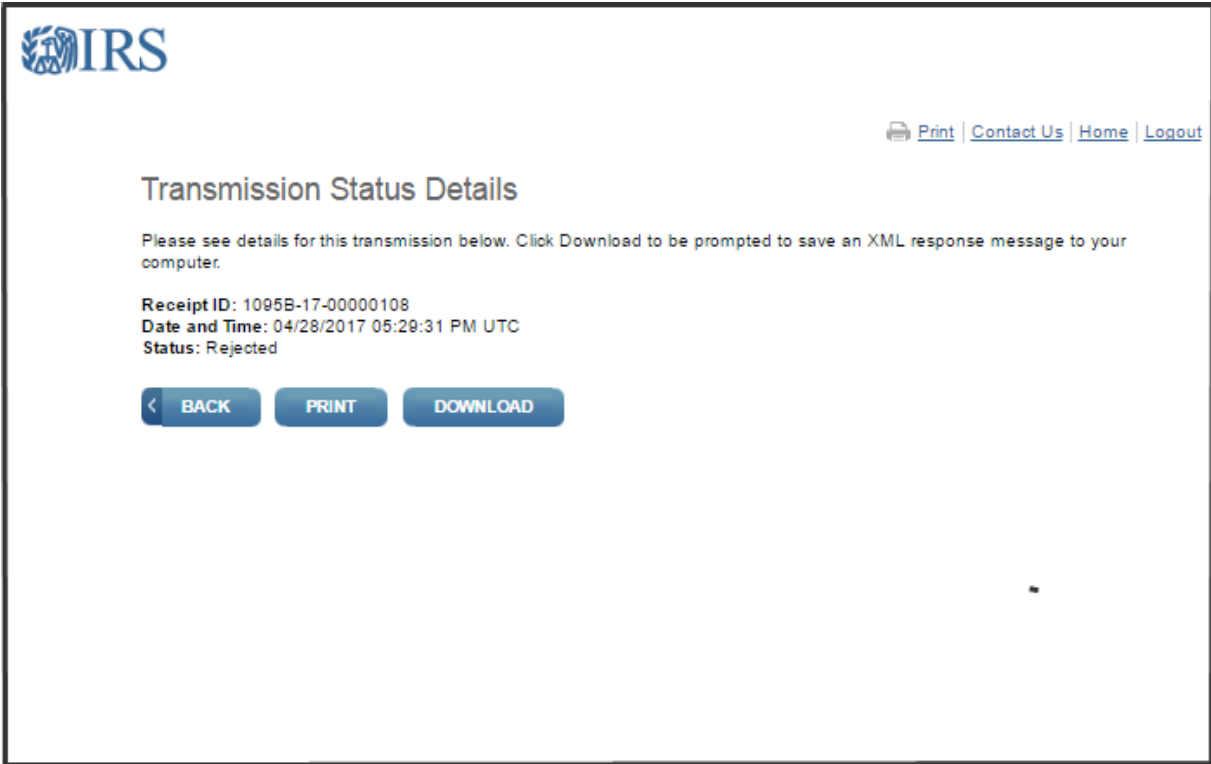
IRS

Print | Contact Us | Home | Logout

Transmission Status Details

Please see details for this transmission below. Click Download to be prompted to save an XML response message to your computer.

Receipt ID: 1095B-17-00000108
Date and Time: 04/28/2017 05:29:31 PM UTC
Status: Rejected

BACK PRINT DOWNLOAD